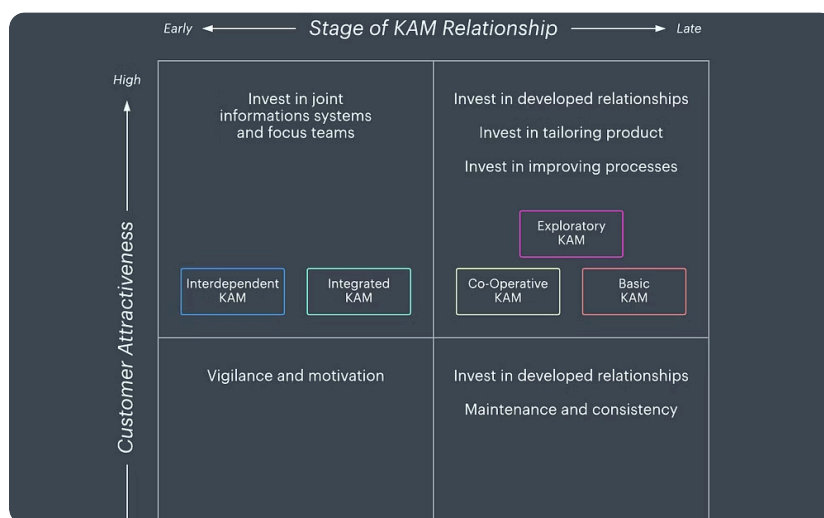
Early Stage of KAM Relationship Late

High

Customer Attractiveness

Invest in joint informations systems and focus teams

Interdependent KAM

Integrated KAM

Invest in developed relationships

Invest in tailoring product

Invest in improving processes

Exploratory KAM

Co-Operative KAM

Basic KAM

Vigilance and motivation

Invest in developed relationships

Maintenance and consistency